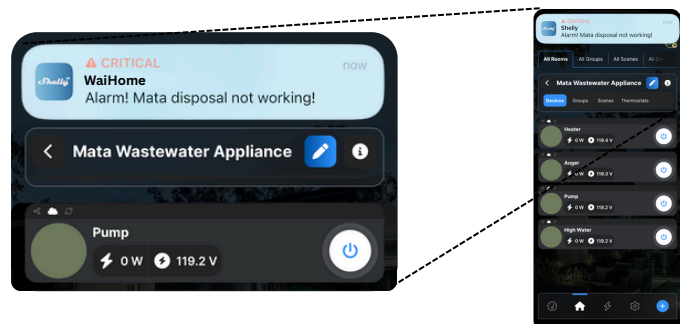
CRITICAL
now
Shelly
WaiHome
Alarm! Mata disposal not working!

Mata Wastewater Appliance

Pump
0 W
119.2 V

CRITICAL
Shelly
Alarm! Mata disposal not working!

All Rooms
All Groups
All Scenes
All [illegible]

Mata Wastewater Appliance

Devices
Groups
Scenes
Thermostats

Heater
0 W
119.4 V

Auger
0 W
119.3 V

Pump
0 W
119.2 V

High Water
0 W
119.2 V